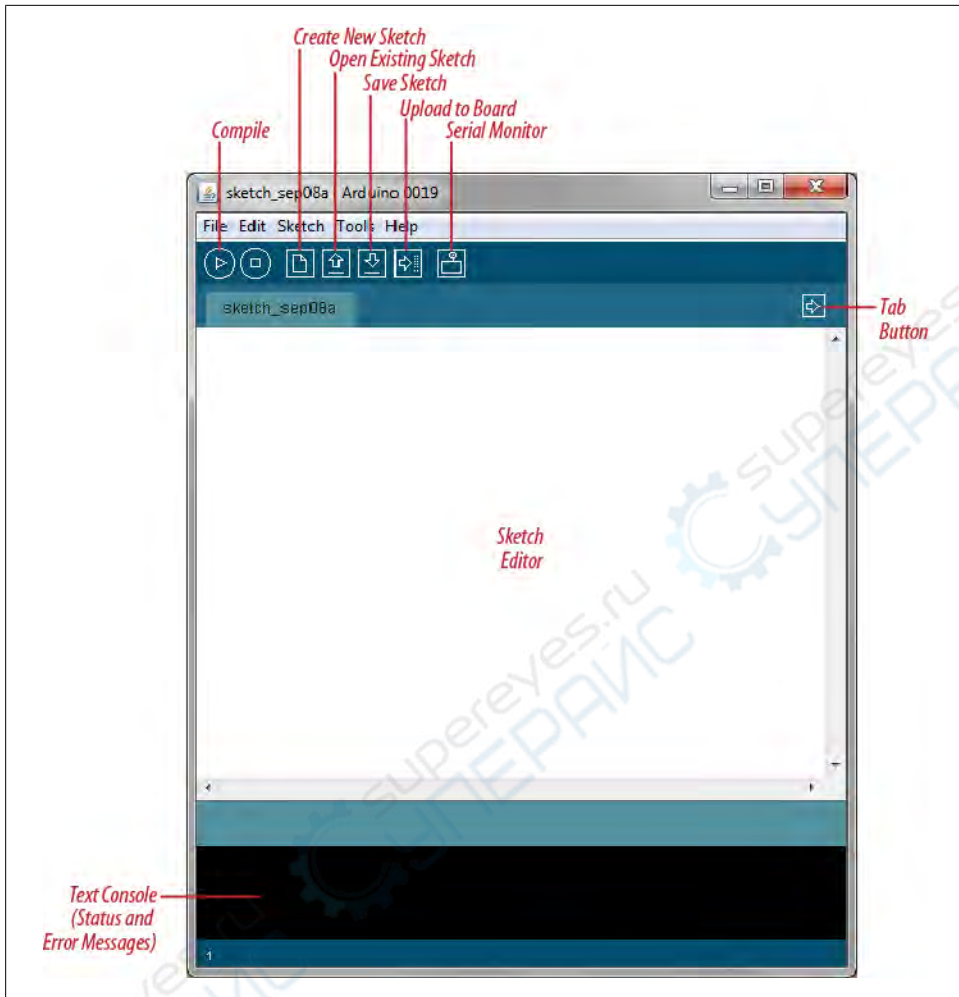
Create New Sketch
Open Existing Sketch
Save Sketch
Upload to Board
Serial Monitor
Compile

sketch_sep08a | Arduino 0019

File Edit Sketch Tools Help

sketch_sep08a

Tab Button

Sketch Editor

Text Console (Status and Error Messages)

1

supereyes.ru
СУПЕРАЙС